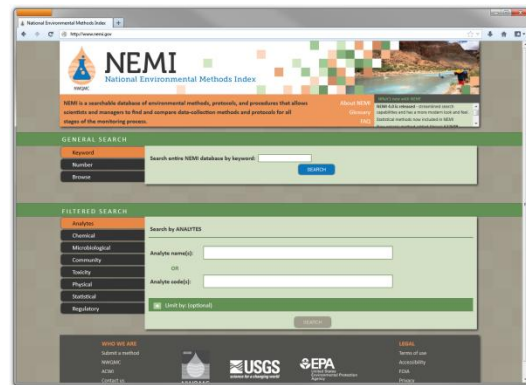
National Environmental Methods Index

http://www.nemi.gov

NWQMC

NEMI

National Environmental Methods Index

NEMI is a searchable database of environmental methods, protocols, and procedures that allows scientists and managers to find and compare data-collection methods and protocols for all stages of the monitoring process.

About NEMI

Glossary

FAQ

What's new with NEMI

NEMI 4.0 is released - streamlined search capabilities and has a more modern look and feel. Statistical methods now included in NEMI.

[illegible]

GENERAL SEARCH

Keyword

Number

Browse

Search entire NEMI database by keyword:

SEARCH

FILTERED SEARCH

Analytes

Chemical

Microbiological

Community

Toxicity

Physical

Statistical

Regulatory

Search by ANALYTES

Analyte name(s):

OR

Analyte code(s):

Limit by: (optional)

SEARCH

WHO WE ARE

Submit a method

NWQMC

ACWI

Contact us

USGS

science for a changing world

EPA

United States Environmental Protection Agency

LEGAL

Terms of use

Accessibility

FOIA

Privacy